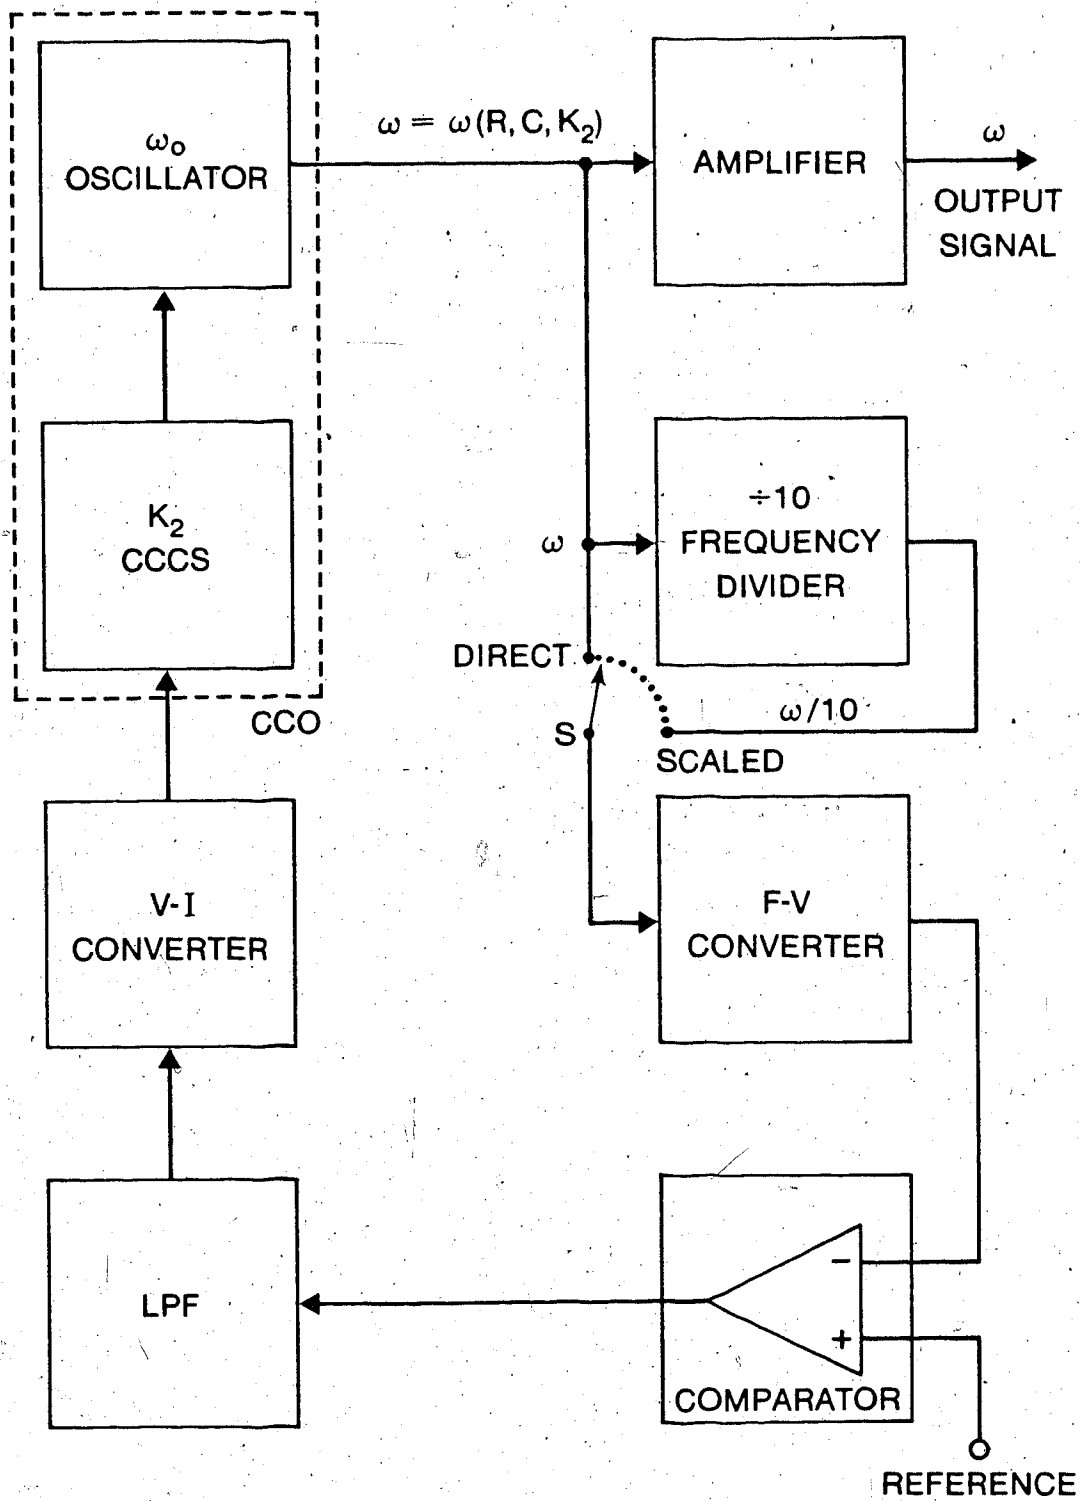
$\omega_o$
OSCILLATOR

$\omega = \omega(R, C, K_2)$

AMPLIFIER

$\omega$

OUTPUT SIGNAL

$K_2$
CCCS

$\div 10$
FREQUENCY DIVIDER

$\omega$

DIRECT

S

$\omega/10$

SCALED

CCO

V-I CONVERTER

F-V CONVERTER

LPF

$-$

$+$

COMPARATOR

REFERENCE